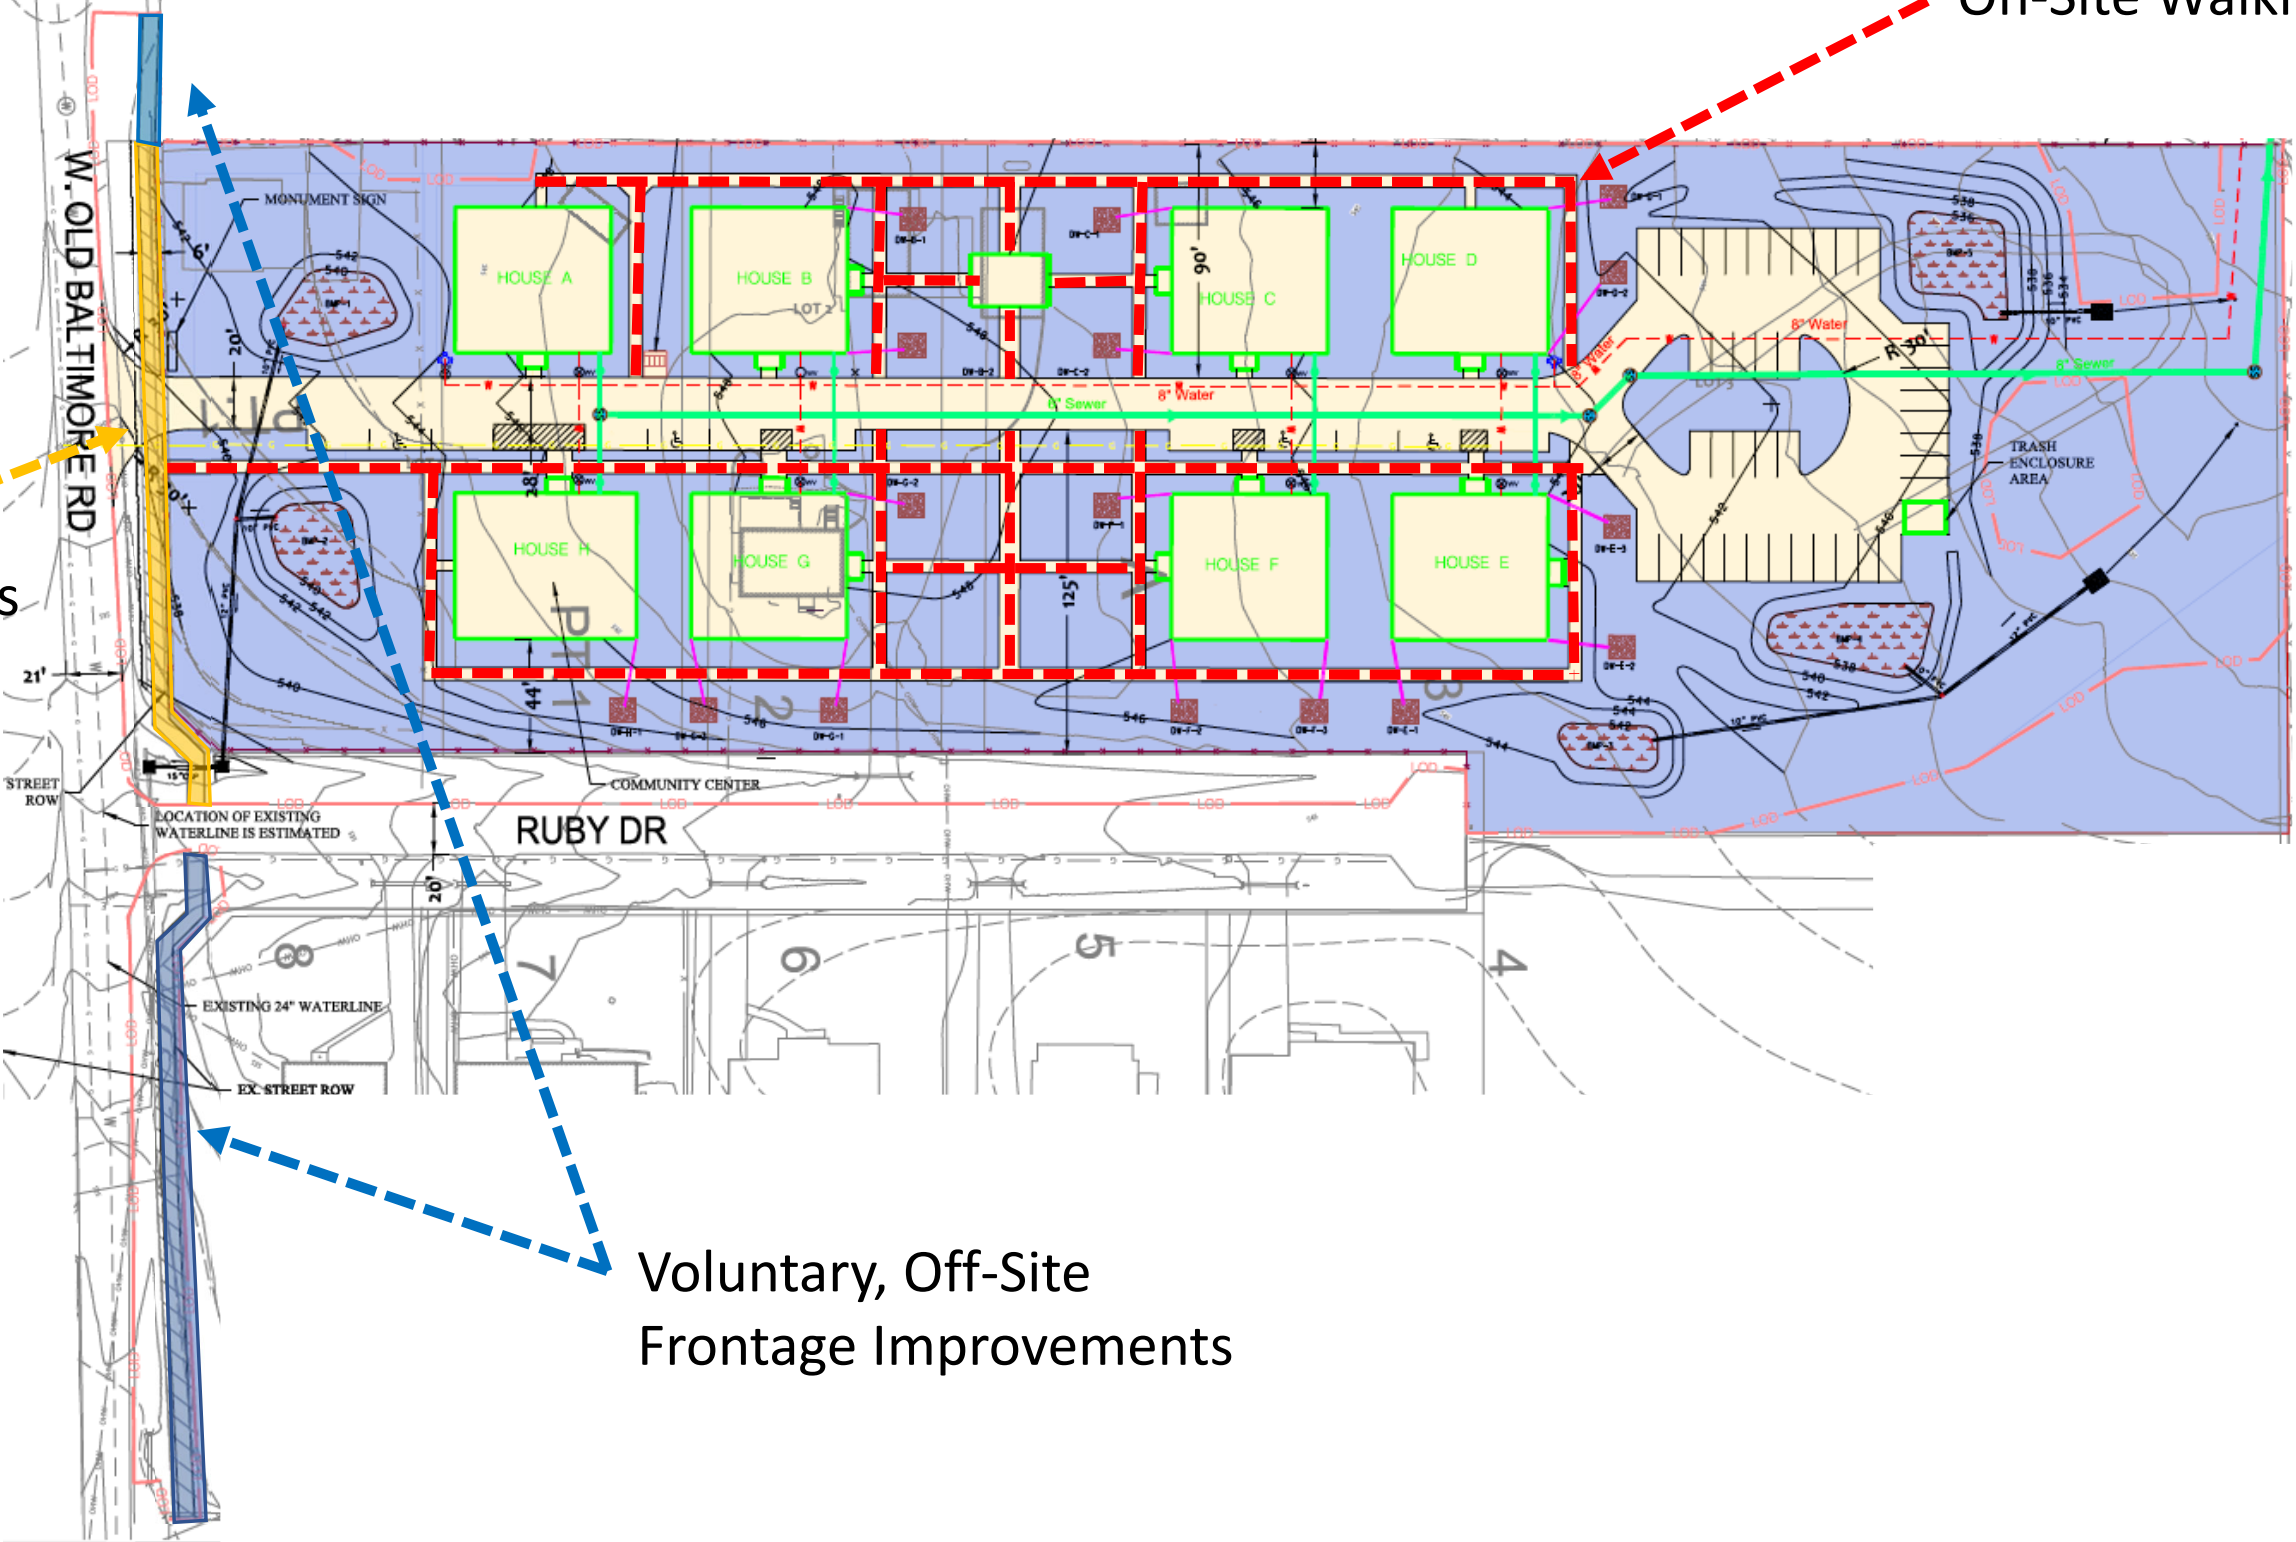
On-Site Walk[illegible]

W. OLD BALTIMORE RD

MONUMENT SIGN

HOUSE A

HOUSE B

LOT 2

HOUSE C

HOUSE D

90'

8" Sewer

8" Water

8" Water

8" Water

8" Sewer

R 30'

TRASH ENCLOSURE AREA

HOUSE H

HOUSE G

HOUSE F

HOUSE E

125'

20'

28'

44'

6'

21'

20'

STREET ROW

COMMUNITY CENTER

LOCATION OF EXISTING WATERLINE IS ESTIMATED

RUBY DR

EXISTING 24" WATERLINE

EX. STREET ROW

8

7

6

5

4

LOD

s

Voluntary, Off-Site Frontage Improvements